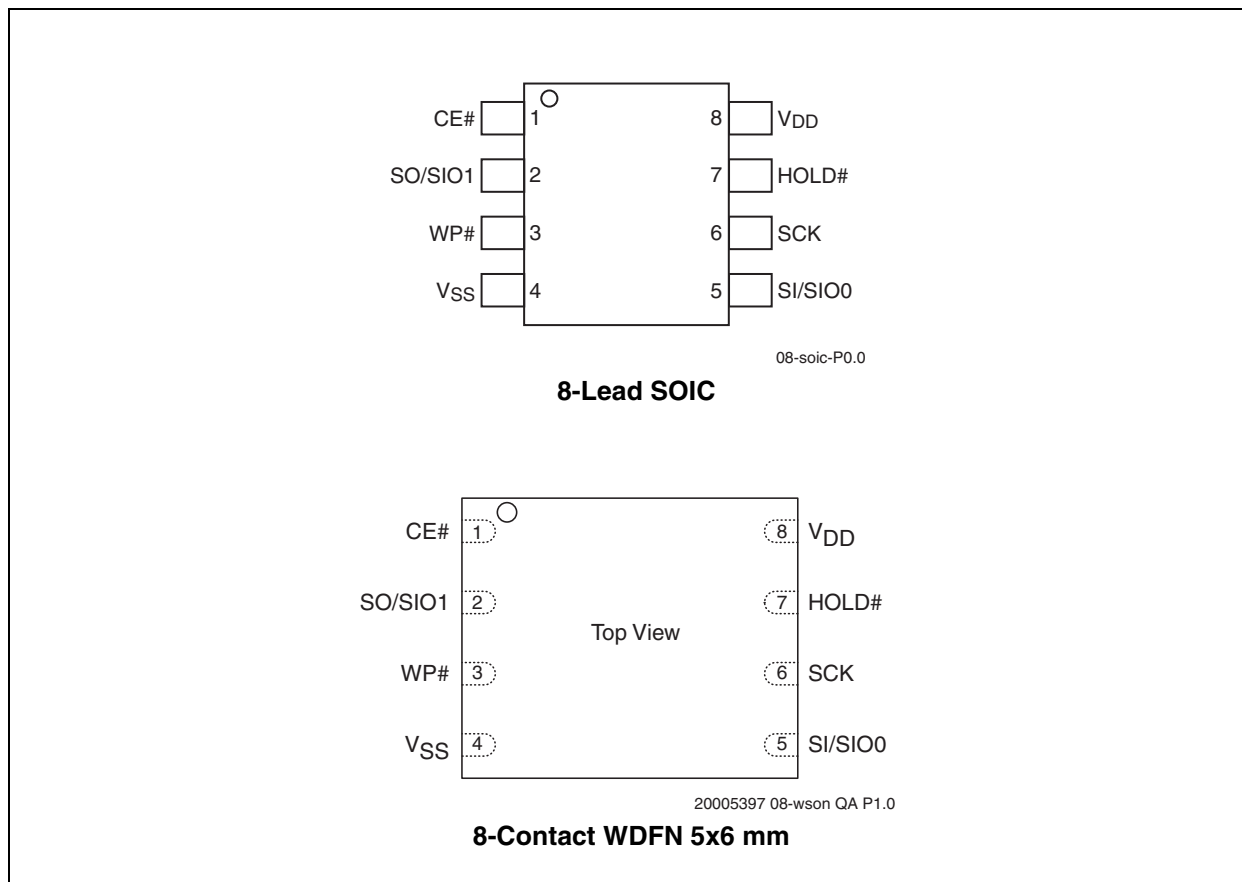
CE# 1
SO/SIO1 2
WP# 3
$V_{SS}$ 4
8 $V_{DD}$
7 HOLD#
6 SCK
5 SI/SIO0

08-soic-P0.0

**8-Lead SOIC**

CE# 1
SO/SIO1 2
WP# 3
$V_{SS}$ 4
Top View
8 $V_{DD}$
7 HOLD#
6 SCK
5 SI/SIO0

20005397 08-wson QA P1.0

**8-Contact WDFN 5x6 mm**